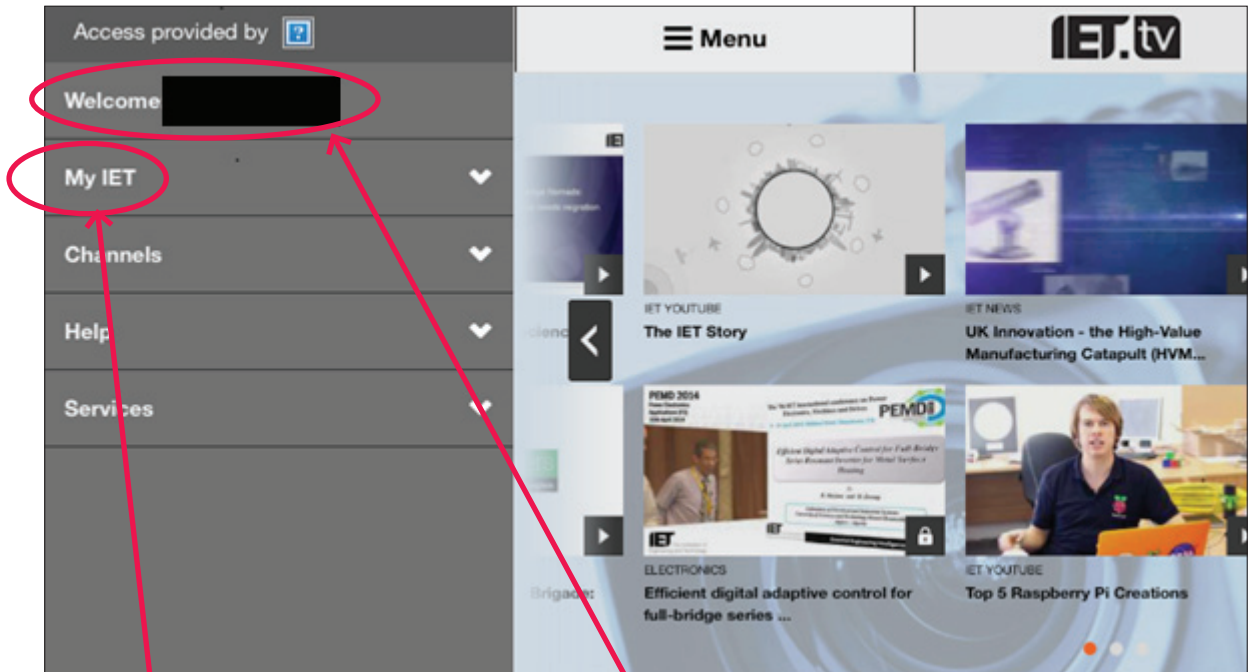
Access provided by ?

Welcome

My IET

Channels

Help

Services

Menu

IET.tv

IET YOUTUBE
The IET Story

IET NEWS
UK Innovation - the High-Value Manufacturing Catapult (HVM...

PEMD 2014

PEMD

Efficient Digital Adaptive Control for Full-Bridge Series Resonant Inverter for Metal Surface Heating

IET

ELECTRONICS
Efficient digital adaptive control for full-bridge series ...

IET YOUTUBE
Top 5 Raspberry Pi Creations

Brigade: